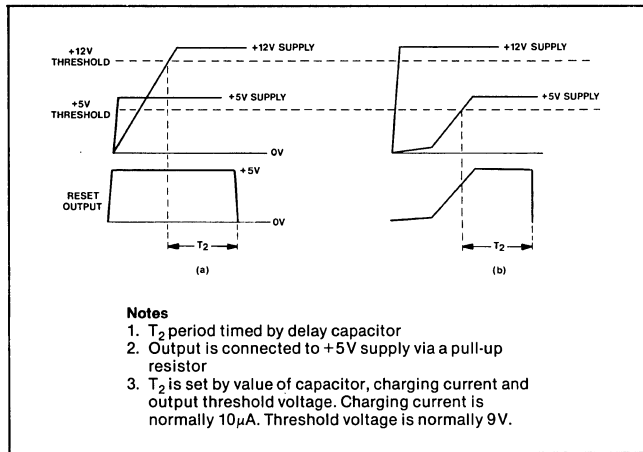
+12V THRESHOLD

+12V SUPPLY

+5V THRESHOLD

+5V SUPPLY

0V

RESET OUTPUT

+5V

0V

$T_2$

(a)

+12V SUPPLY

+5V SUPPLY

$T_2$

(b)

Notes
1. $T_2$ period timed by delay capacitor
2. Output is connected to +5V supply via a pull-up resistor
3. $T_2$ is set by value of capacitor, charging current and output threshold voltage. Charging current is normally $10\mu A$. Threshold voltage is normally 9V.